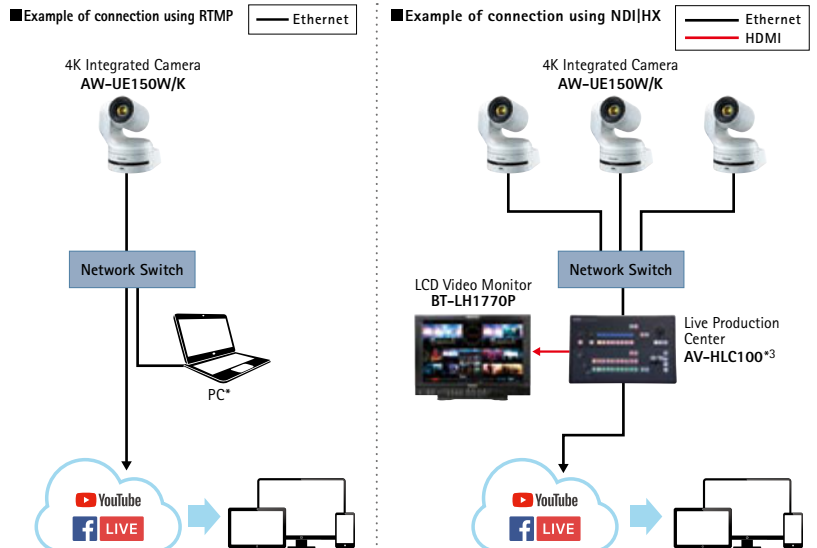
■Example of connection using RTMP

Ethernet

4K Integrated Camera
AW-UE150W/K

Network Switch

PC*

YouTube

LIVE

■Example of connection using NDI|HX

Ethernet
HDMI

4K Integrated Camera
AW-UE150W/K

Network Switch

LCD Video Monitor
BT-LH1770P

Live Production Center
AV-HLC100*3

YouTube

LIVE